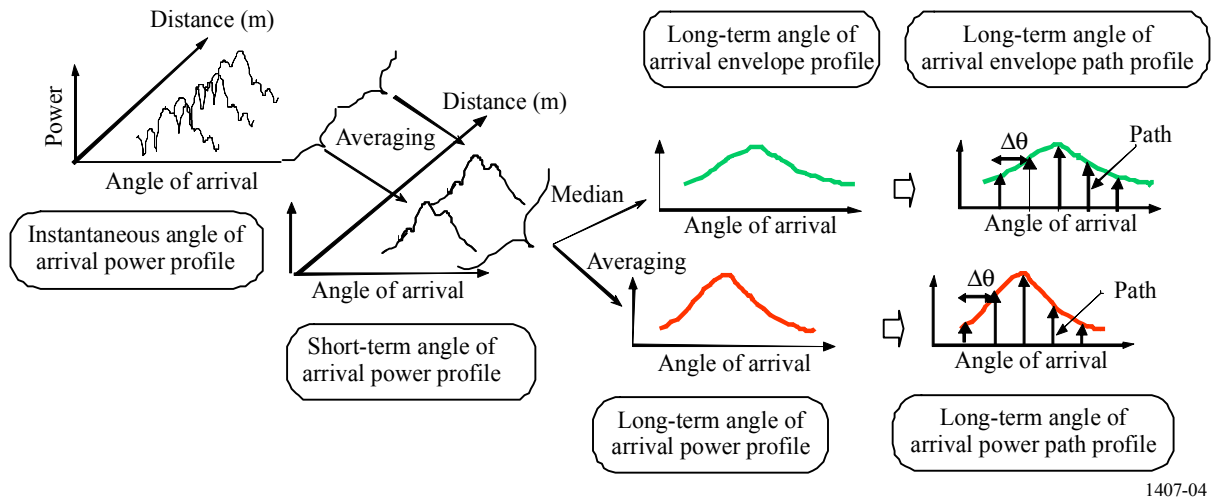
Distance (m)

Power

Angle of arrival

Instantaneous angle of arrival power profile

Averaging

Distance (m)

Angle of arrival

Short-term angle of arrival power profile

Long-term angle of arrival envelope profile

Long-term angle of arrival envelope path profile

Median

Angle of arrival

$\Delta\theta$

Path

Angle of arrival

Averaging

Angle of arrival

$\Delta\theta$

Path

Angle of arrival

Long-term angle of arrival power profile

Long-term angle of arrival power path profile

1407-04